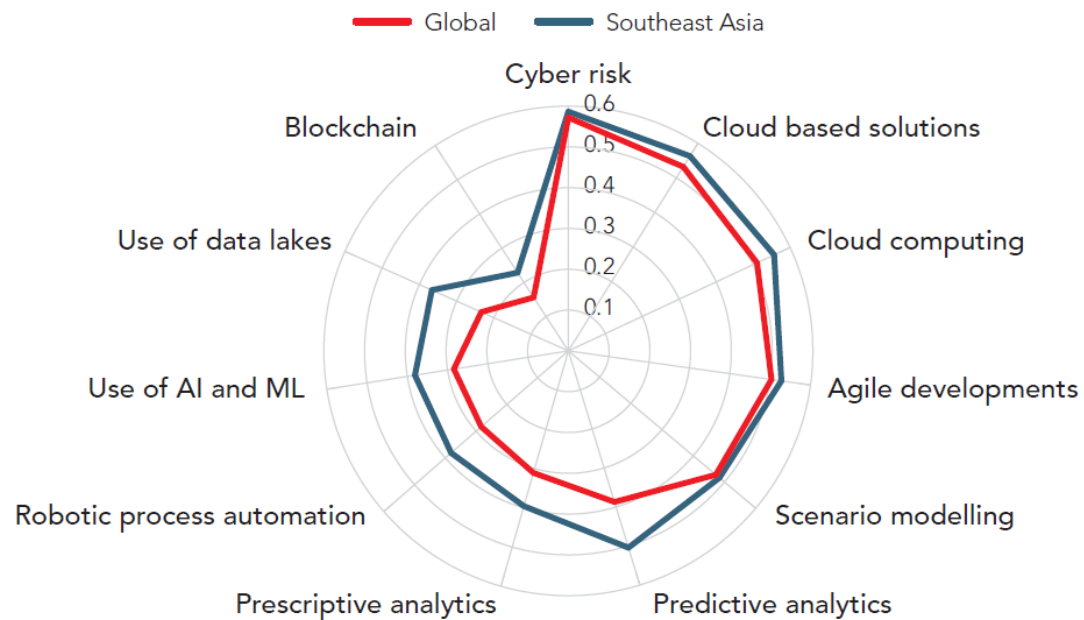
Global
Southeast Asia

Cyber risk
0.6
0.5
0.4
0.3
0.2
0.1
Cloud based solutions
Cloud computing
Agile developments
Scenario modelling
Predictive analytics
Prescriptive analytics
Robotic process automation
Use of AI and ML
Use of data lakes
Blockchain